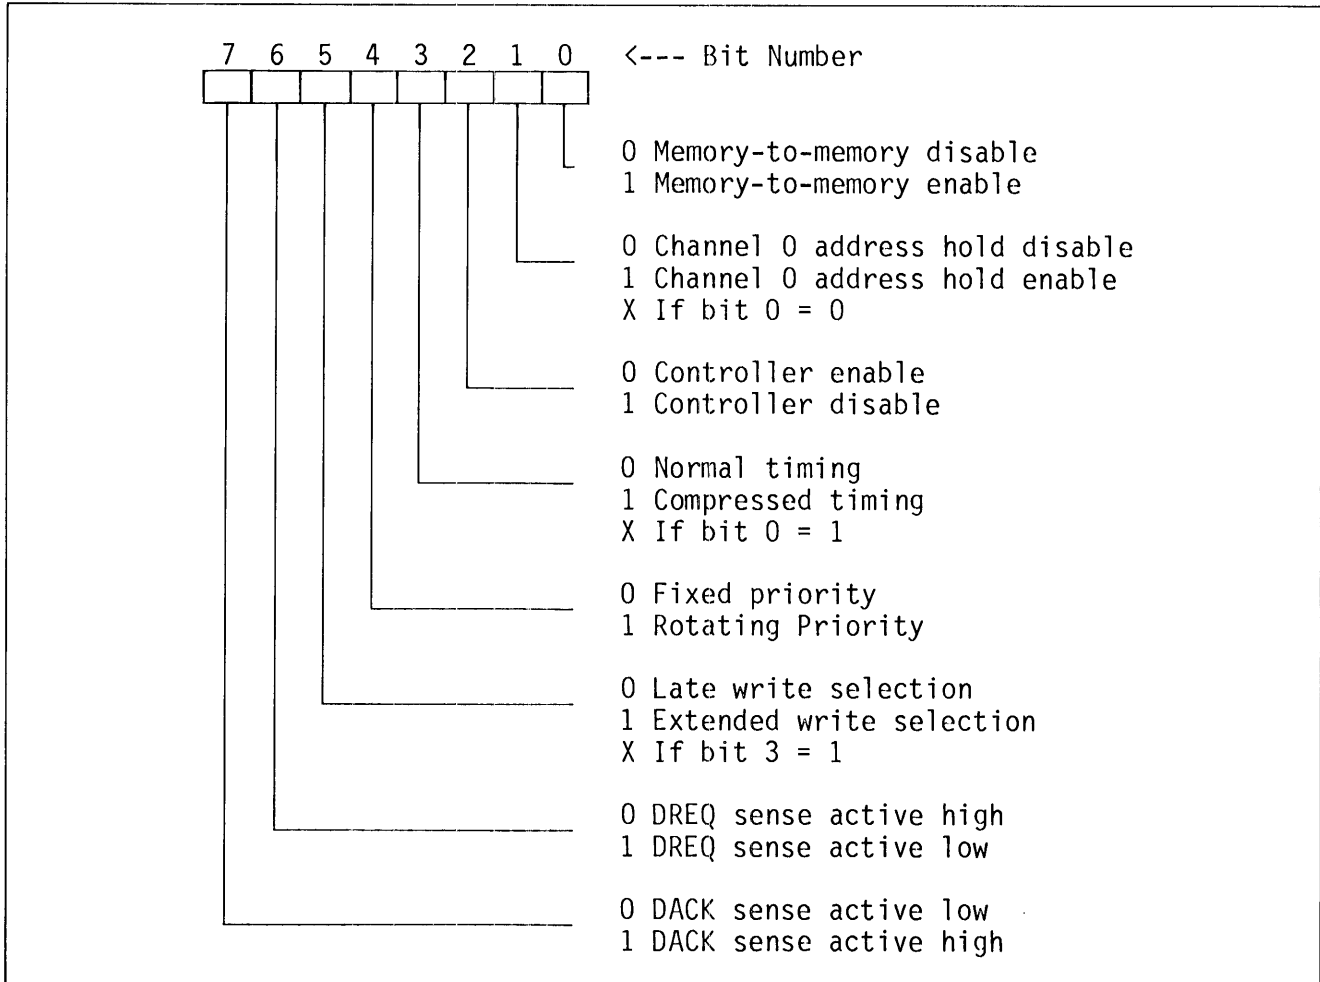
7 6 5 4 3 2 1 0 <--- Bit Number

0 Memory-to-memory disable
1 Memory-to-memory enable

0 Channel 0 address hold disable
1 Channel 0 address hold enable
X If bit 0 = 0

0 Controller enable
1 Controller disable

0 Normal timing
1 Compressed timing
X If bit 0 = 1

0 Fixed priority
1 Rotating Priority

0 Late write selection
1 Extended write selection
X If bit 3 = 1

0 DREQ sense active high
1 DREQ sense active low

0 DACK sense active low
1 DACK sense active high